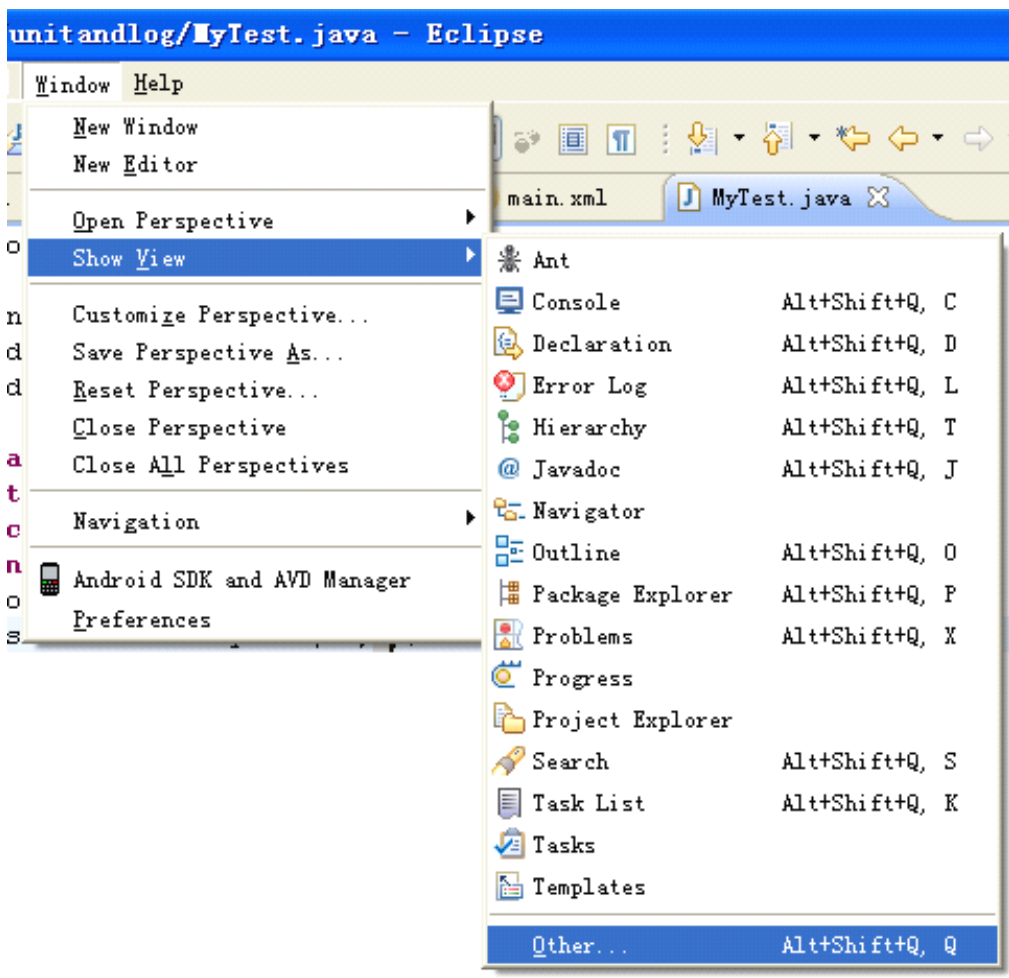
unitandlog/MyTest.java - Eclipse

Window Help

New Window
New Editor

Open Perspective
Show View

Customize Perspective...
Save Perspective As...
Reset Perspective...
Close Perspective
Close All Perspectives

Navigation

Android SDK and AVD Manager
Preferences

main.xml
MyTest.java

Ant
Console Alt+Shift+Q, C
Declaration Alt+Shift+Q, D
Error Log Alt+Shift+Q, L
Hierarchy Alt+Shift+Q, T
Javadoc Alt+Shift+Q, J
Navigator
Outline Alt+Shift+Q, O
Package Explorer Alt+Shift+Q, P
Problems Alt+Shift+Q, X
Progress
Project Explorer
Search Alt+Shift+Q, S
Task List Alt+Shift+Q, K
Tasks
Templates

Other... Alt+Shift+Q, Q